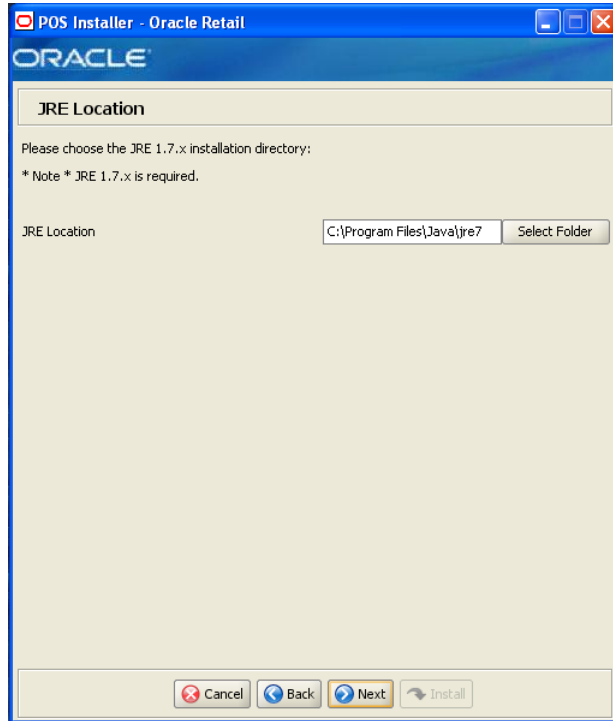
POS Installer - Oracle Retail

ORACLE

JRE Location

Please choose the JRE 1.7.x installation directory:

* Note * JRE 1.7.x is required.

JRE Location

C:\Program Files\Java\jre7

Select Folder

Cancel

Back

Next

Install